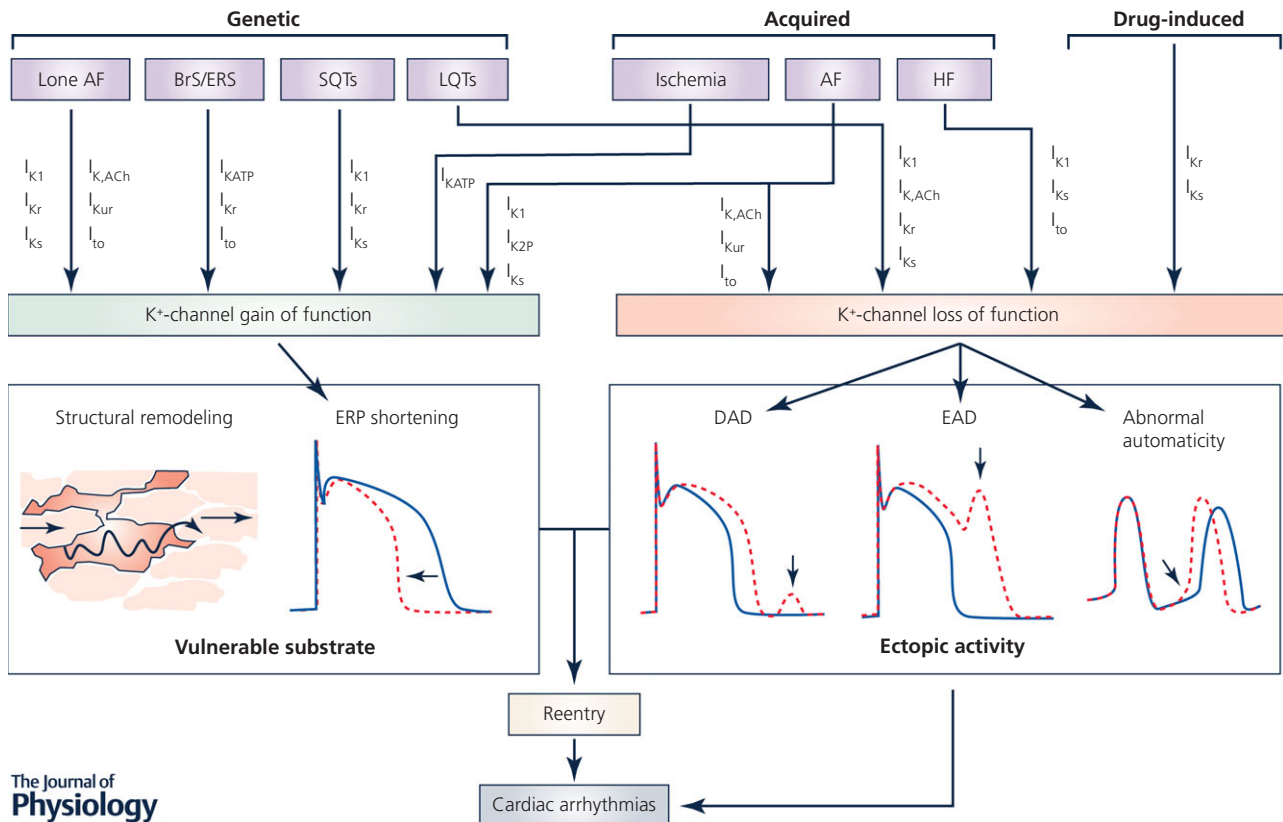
Genetic

Acquired

Drug-induced

Lone AF

BrS/ERS

SQTs

LQTs

Ischemia

AF

HF

$I_{K1}$
$I_{Kr}$
$I_{Ks}$

$I_{K,ACh}$
$I_{Kur}$
$I_{to}$

$I_{KATP}$
$I_{Kr}$
$I_{to}$

$I_{K1}$
$I_{Kr}$
$I_{Ks}$

$I_{KATP}$

$I_{K1}$
$I_{K2P}$
$I_{Ks}$

$I_{K,ACh}$
$I_{Kur}$
$I_{to}$

$I_{K1}$
$I_{K,ACh}$
$I_{Kr}$
$I_{Ks}$

$I_{K1}$
$I_{Ks}$
$I_{to}$

$I_{Kr}$
$I_{Ks}$

K+-channel gain of function

K+-channel loss of function

Structural remodeling

ERP shortening

Vulnerable substrate

DAD

EAD

Abnormal automaticity

Ectopic activity

Reentry

Cardiac arrhythmias

The Journal of Physiology